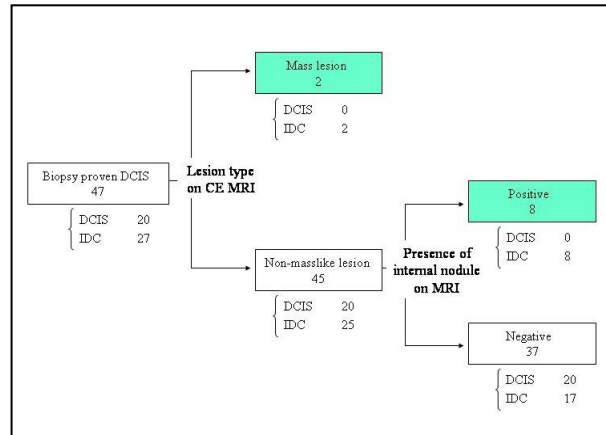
Biopsy proven DCIS
47

DCIS 20
IDC 27

Lesion type on CE MRI

Mass lesion
2

DCIS 0
IDC 2

Non-masslike lesion
45

DCIS 20
IDC 25

Presence of internal nodule on MRI

Positive
8

DCIS 0
IDC 8

Negative
37

DCIS 20
IDC 17